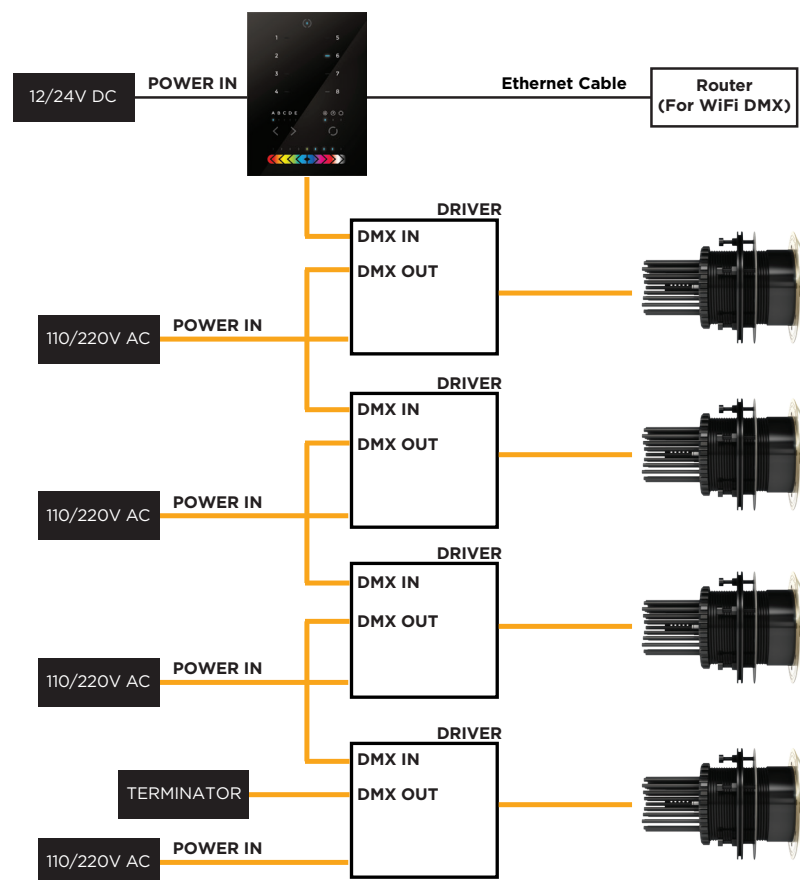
12/24V DC

POWER IN

1 2 3 4 5 6 7 8

A B C D E

Ethernet Cable

Router
(For WiFi DMX)

DRIVER
DMX IN
DMX OUT

110/220V AC
POWER IN

DRIVER
DMX IN
DMX OUT

110/220V AC
POWER IN

DRIVER
DMX IN
DMX OUT

110/220V AC
POWER IN

DRIVER
DMX IN
DMX OUT

TERMINATOR

110/220V AC
POWER IN